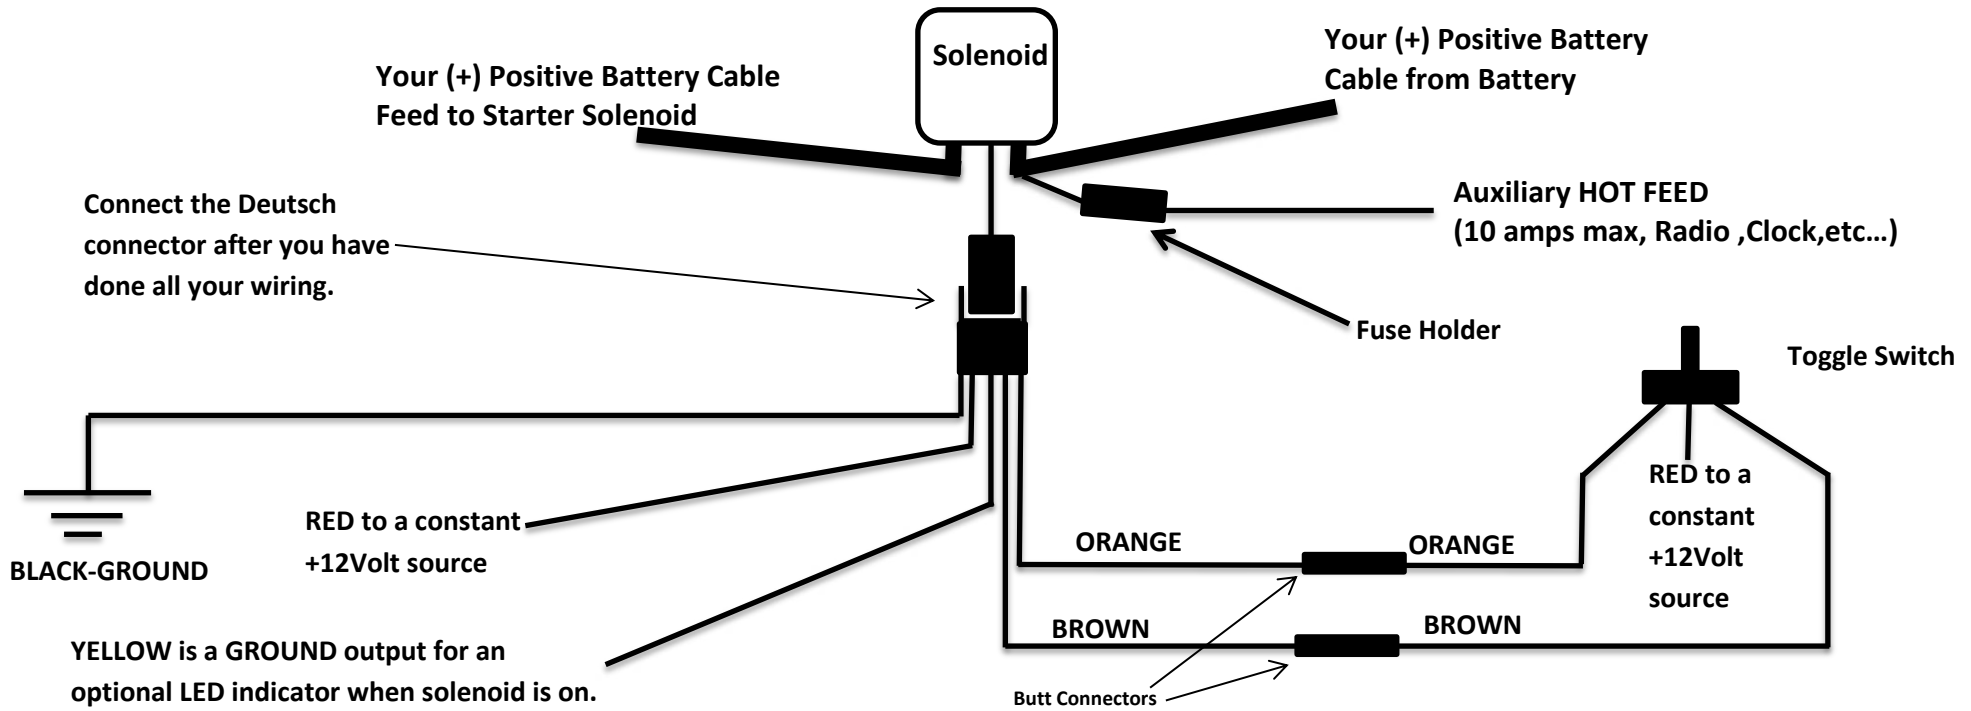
Solenoid

Your (+) Positive Battery Cable Feed to Starter Solenoid

Your (+) Positive Battery Cable from Battery

Connect the Deutsch connector after you have done all your wiring.

Auxiliary HOT FEED (10 amps max, Radio ,Clock,etc…)

Fuse Holder

Toggle Switch

RED to a constant +12Volt source

BLACK-GROUND

RED to a constant +12Volt source

ORANGE

ORANGE

BROWN

BROWN

YELLOW is a GROUND output for an optional LED indicator when solenoid is on.

Butt Connectors